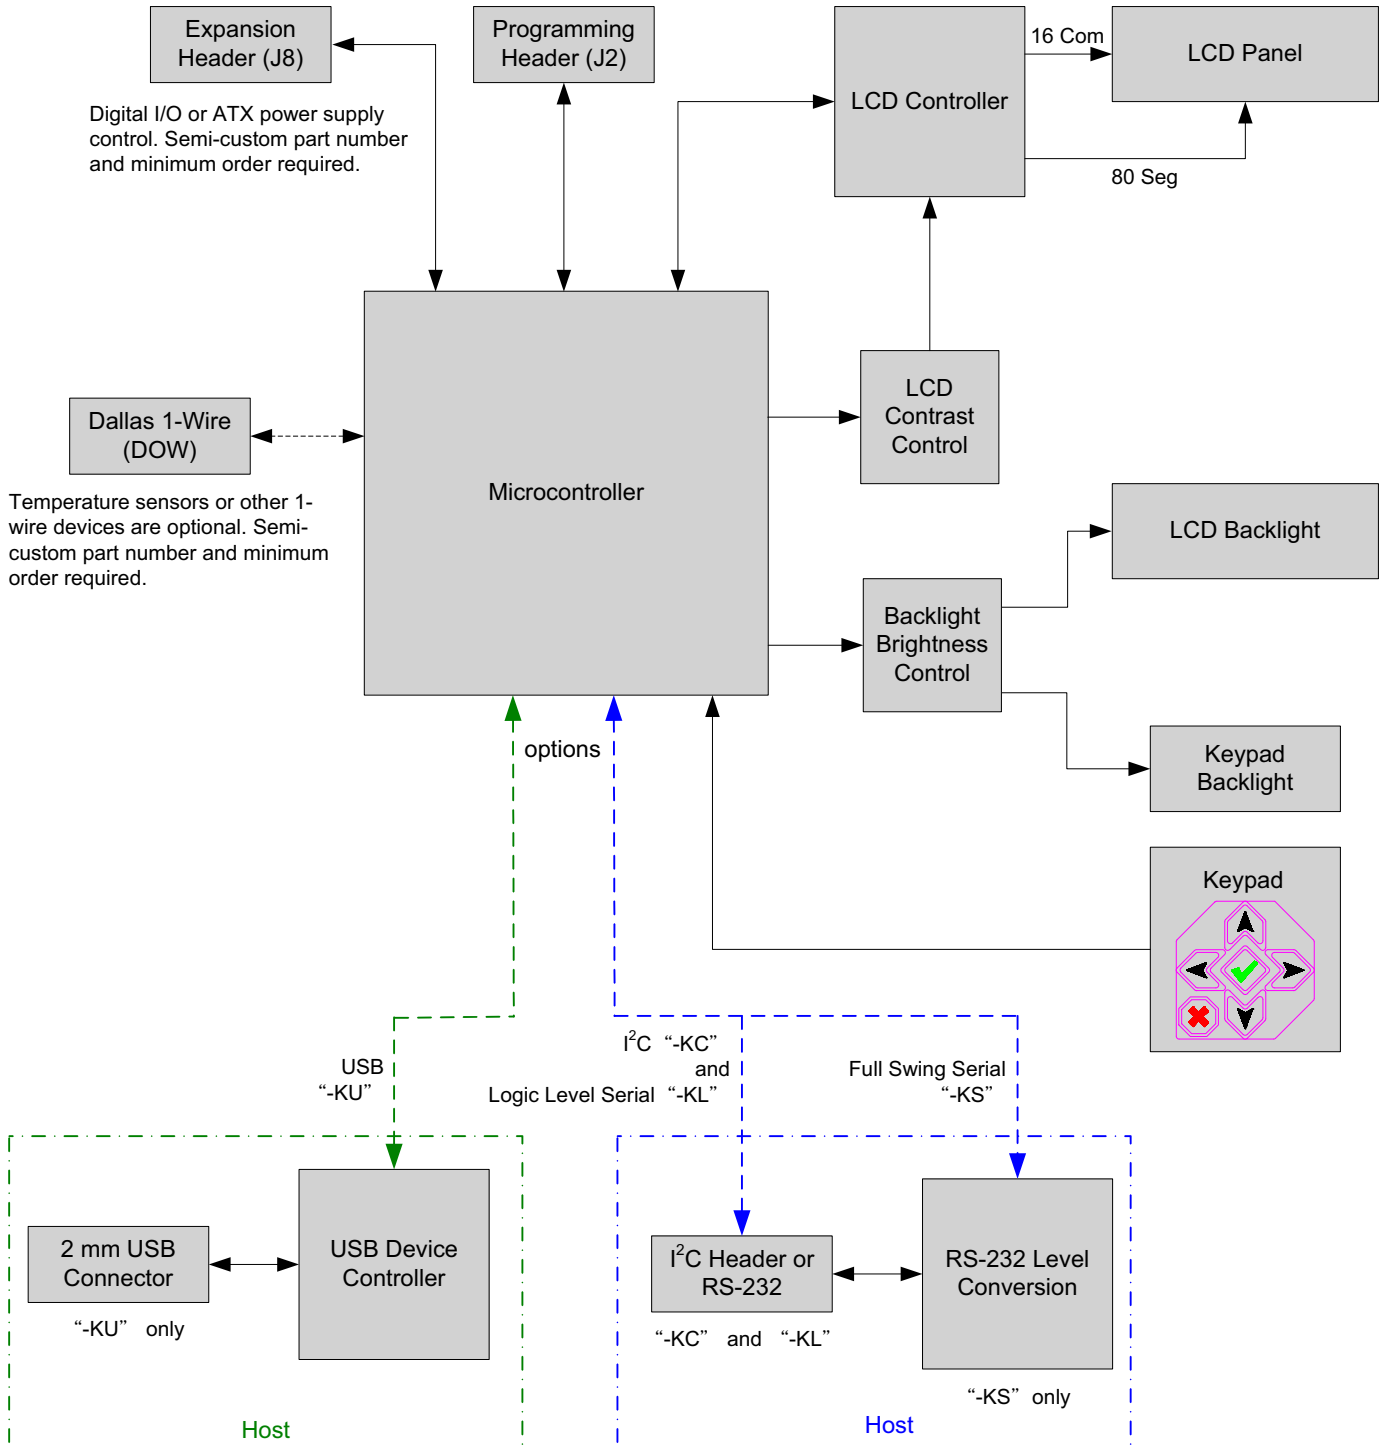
Expansion Header (J8)

Digital I/O or ATX power supply control. Semi-custom part number and minimum order required.

Programming Header (J2)

LCD Controller

16 Com

LCD Panel

80 Seg

Dallas 1-Wire (DOW)

Temperature sensors or other 1-wire devices are optional. Semi-custom part number and minimum order required.

Microcontroller

LCD Contrast Control

LCD Backlight

Backlight Brightness Control

Keypad Backlight

options

Keypad

USB “-KU”

$I^2C$ “-KC” and Logic Level Serial “-KL”

Full Swing Serial “-KS”

2 mm USB Connector

“-KU” only

USB Device Controller

Host

$I^2C$ Header or RS-232

“-KC” and “-KL”

RS-232 Level Conversion

“-KS” only

Host